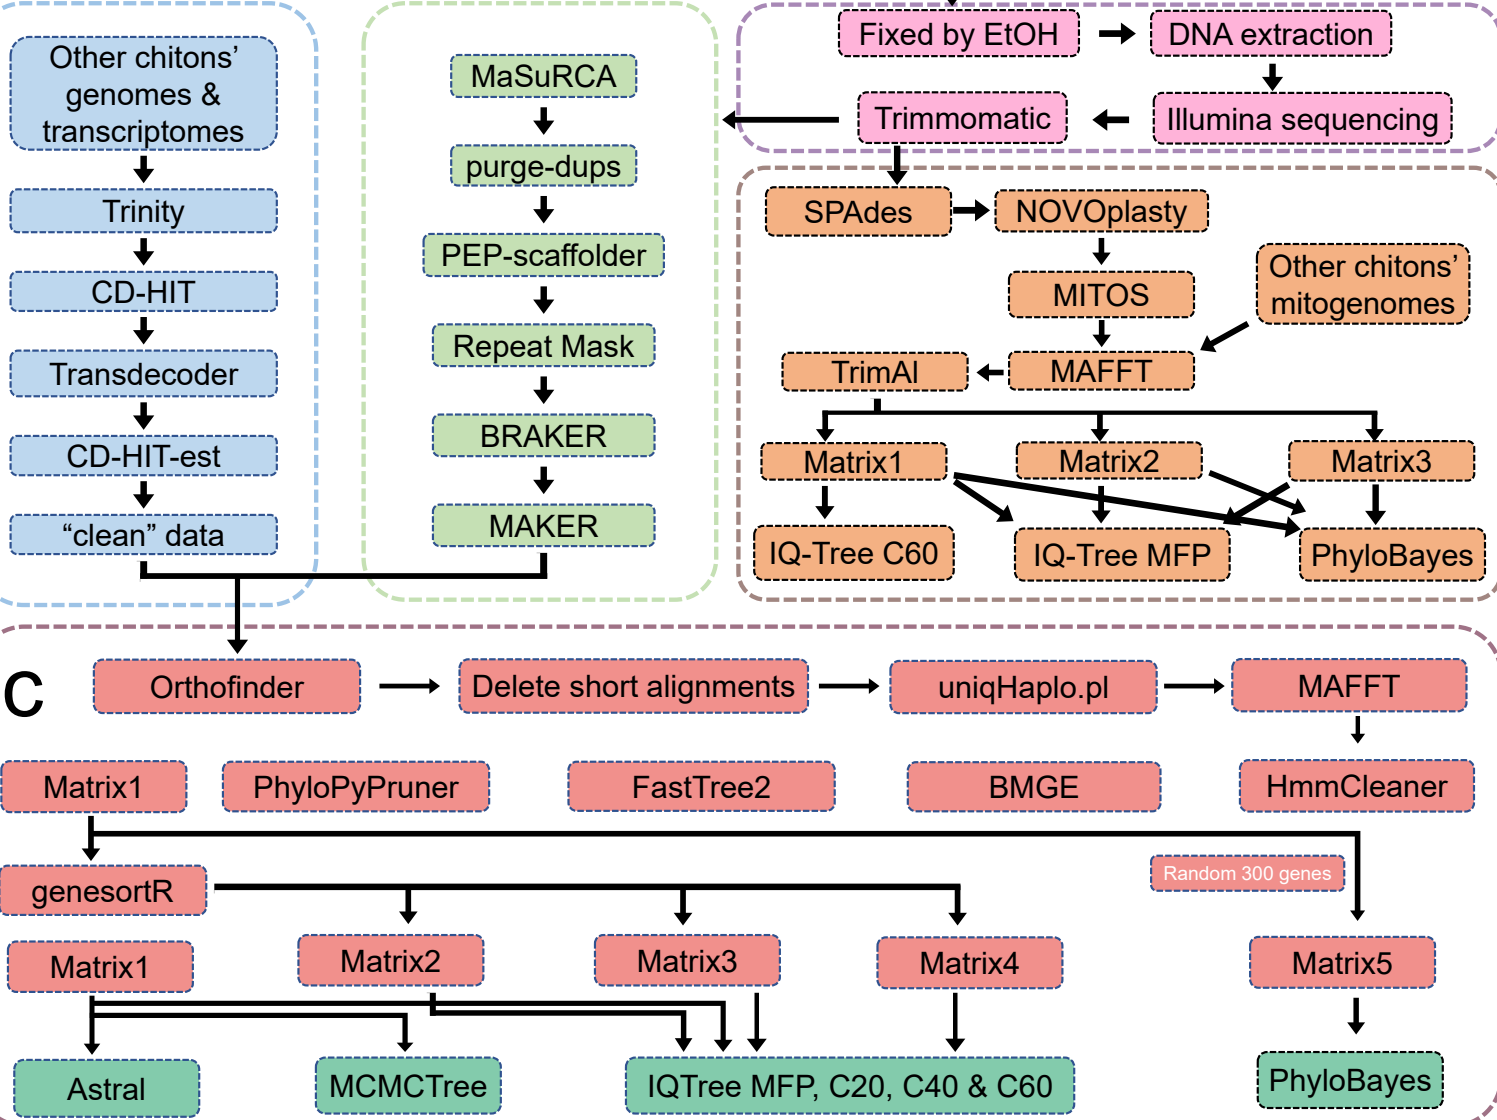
Other chitons' genomes & transcriptomes

Trinity

CD-HIT

Transdecoder

CD-HIT-est

"clean" data

MaSuRCA

purge-dups

PEP-scaffolder

Repeat Mask

BRAKER

MAKER

Fixed by EtOH

DNA extraction

Trimmomatic

Illumina sequencing

SPAdes

NOVOplasty

MITOS

Other chitons' mitogenomes

TrimAl

MAFFT

Matrix1

Matrix2

Matrix3

IQ-Tree C60

IQ-Tree MFP

PhyloBayes

C

Orthofinder

Delete short alignments

uniqHaplo.pl

MAFFT

Matrix1

PhyloPyPruner

FastTree2

BMGE

HmmCleaner

genesortR

Random 300 genes

Matrix1

Matrix2

Matrix3

Matrix4

Matrix5

Astral

MCMCTree

IQTree MFP, C20, C40 & C60

PhyloBayes